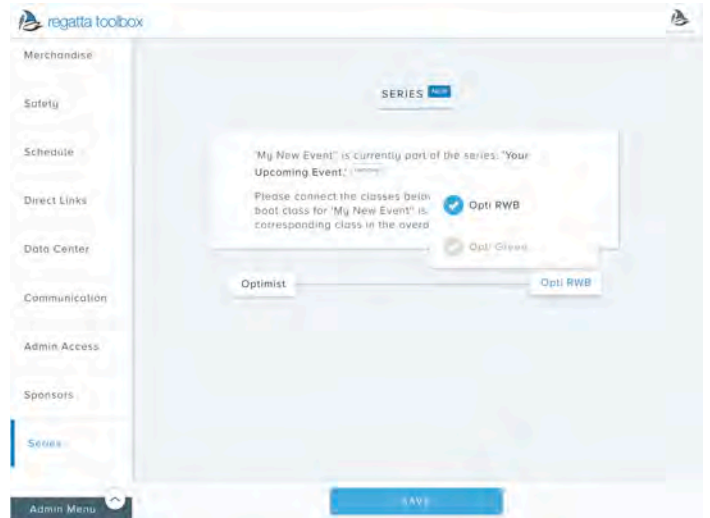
regatta toolbox

Merchandise

Safety

Schedule

Direct Links

Data Center

Communication

Admin Access

Sponsors

Series

Admin Menu

SERIES NEW

"My New Event" is currently part of the series: "Your Upcoming Event." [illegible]

Please connect the classes belo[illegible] boat class for "My New Event" is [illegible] corresponding class in the overa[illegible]

Opti RWB

Opti Green

Optimist

Opti RWB

SAVE